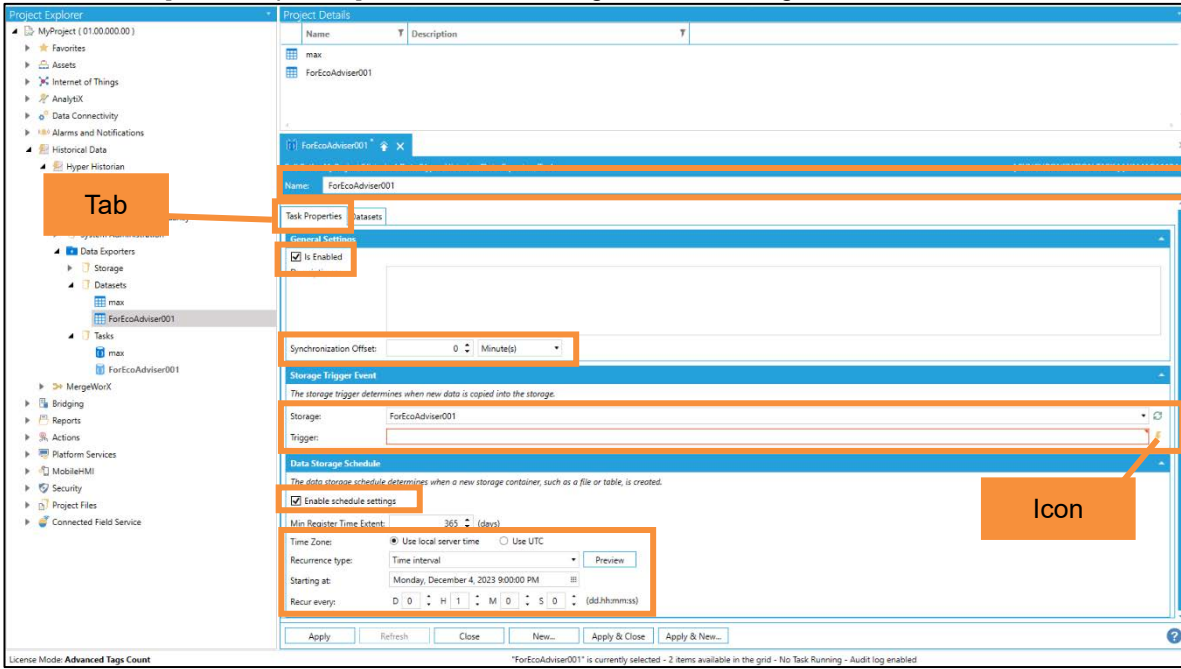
Project Explorer

MyProject ( 01.00.000.00 )
Favorites
Assets
Internet of Things
AnalytiX
Data Connectivity
Alarms and Notifications
Historical Data
Hyper Historian
Data Exporters
Storage
Datasets
max
ForEcoAdviser001
Tasks
max
ForEcoAdviser001
MergeWorX
Bridging
Reports
Actions
Platform Services
MobileHMI
Security
Project Files
Connected Field Service

Tab

Project Details

| Name | Description |
|---|---|
| max | |
| ForEcoAdviser001 | |

ForEcoAdviser001

Name: ForEcoAdviser001

Task Properties
Datasets

General Settings
Is Enabled

Synchronization Offset: 0 Minute(s)

Storage Trigger Event
The storage trigger determines when new data is copied into the storage.
Storage: ForEcoAdviser001
Trigger:

Data Storage Schedule
The data storage schedule determines when a new storage container, such as a file or table, is created.
Enable schedule settings
Min Register Time Extent: 365 (days)
Time Zone: Use local server time Use UTC
Recurrence type: Time interval Preview
Starting at: Monday, December 4, 2023 9:00:00 PM
Recur every: D 0 H 1 M 0 S 0 (dd.hh:mm:ss)

Icon

Apply Refresh Close New... Apply & Close Apply & New...

License Mode: Advanced Tags Count
"ForEcoAdviser001" is currently selected - 2 items available in the grid - No Task Running - Audit log enabled